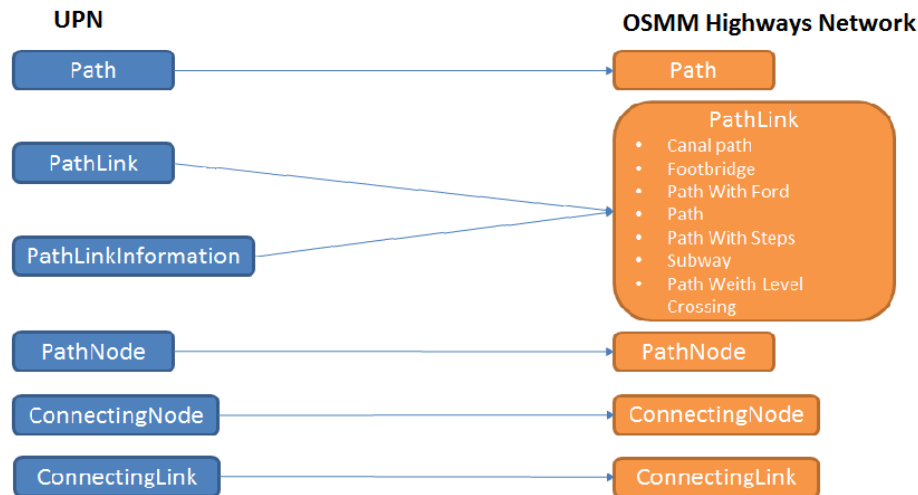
UPN

OSMM Highways Network

Path

Path

PathLink

PathLink
- Canal path
- Footbridge
- Path With Ford
- Path
- Path With Steps
- Subway
- Path Weith Level Crossing

PathLinkInformation

PathNode

PathNode

ConnectingNode

ConnectingNode

ConnectingLink

ConnectingLink